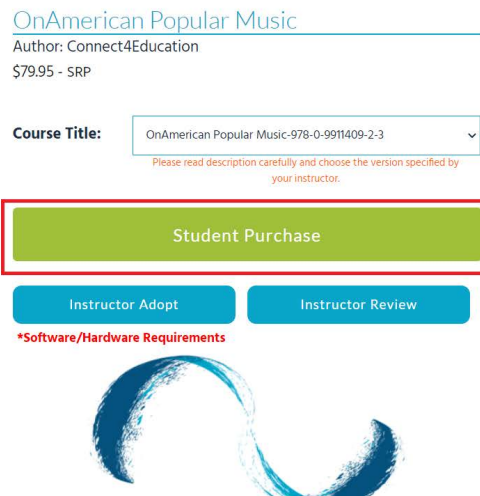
OnAmerican Popular Music
Author: Connect4Education
$79.95 - SRP

Course Title: OnAmerican Popular Music-978-0-9911409-2-3

Please read description carefully and choose the version specified by your instructor.

Student Purchase

Instructor Adopt

Instructor Review

*Software/Hardware Requirements